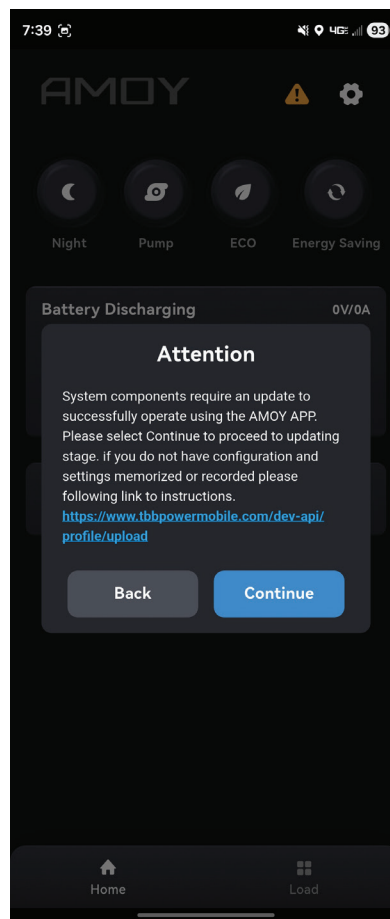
7:39

4G 93

AMOY

Night Pump ECO Energy Saving

Battery Discharging 0V/0A

Attention

System components require an update to successfully operate using the AMOY APP. Please select Continue to proceed to updating stage. if you do not have configuration and settings memorized or recorded please following link to instructions. https://www.tbbpowermobile.com/dev-api/profile/upload

Back

Continue

Home

Load